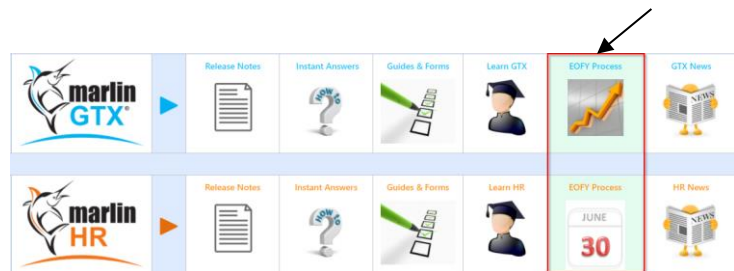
marlin GTX®

Release Notes

Instant Answers

HOW TO

Guides & Forms

Learn GTX

EOFY Process

GTX News

NEWS

marlin HR

Release Notes

Instant Answers

HOW TO

Guides & Forms

Learn HR

EOFY Process

JUNE 30

HR News

NEWS